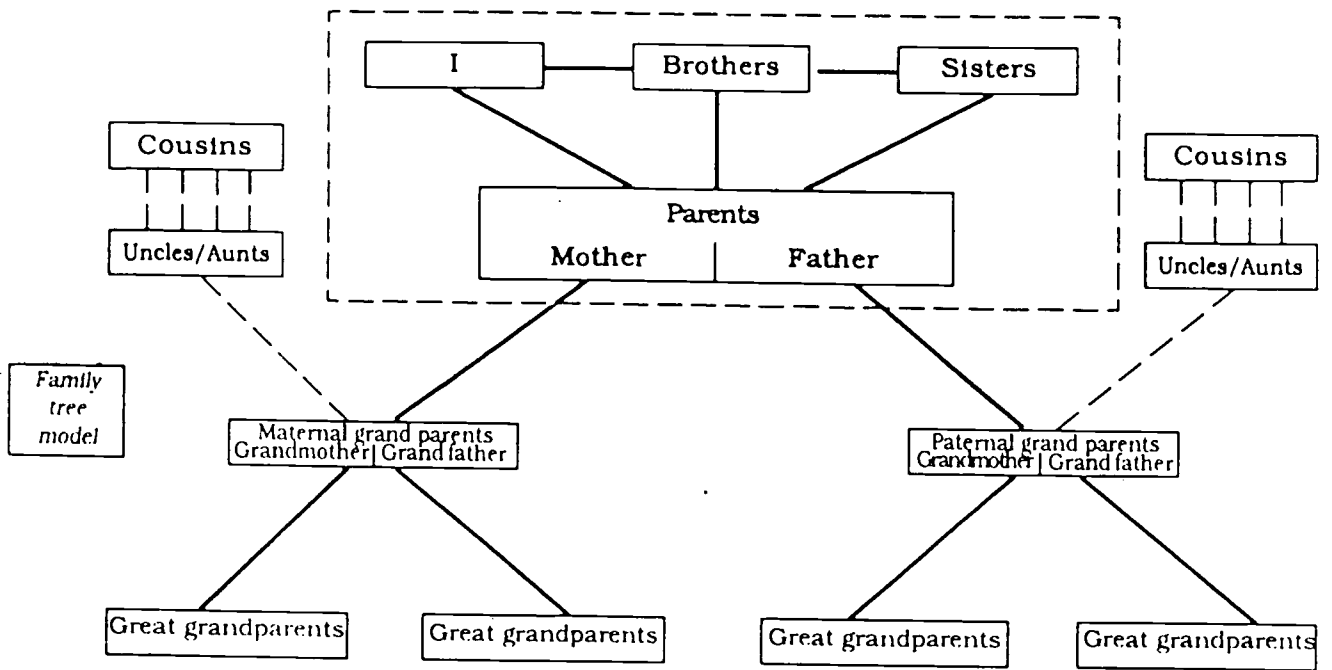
I
Brothers
Sisters

Cousins

Uncles/Aunts

Parents
Mother | Father

Cousins

Uncles/Aunts

Family tree model

Maternal grand parents
Grandmother | Grand father

Paternal grand parents
Grandmother | Grand father

Great grandparents
Great grandparents
Great grandparents
Great grandparents